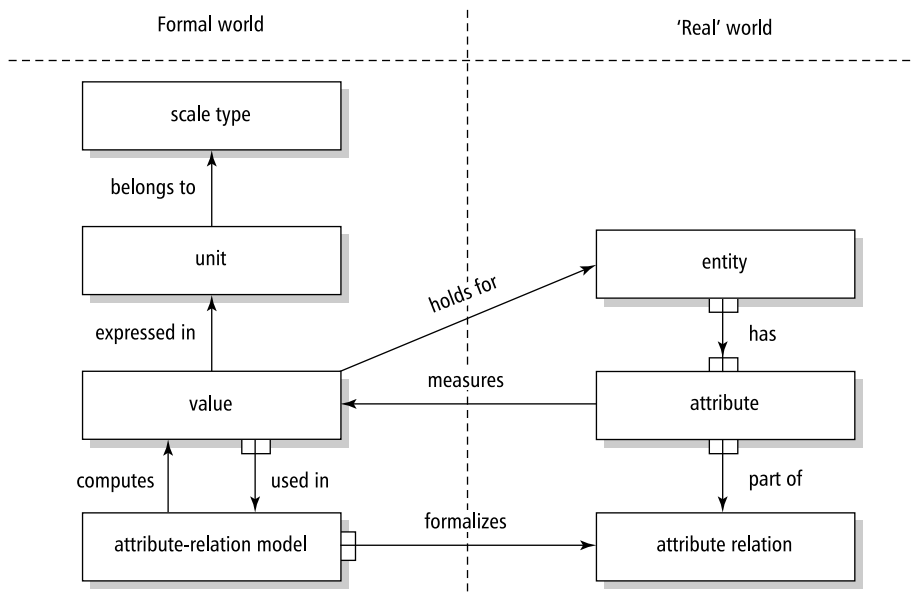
Formal world

'Real' world

scale type

belongs to

unit

expressed in

holds for

entity

has

measures

value

attribute

computes

used in

part of

formalizes

attribute-relation model

attribute relation